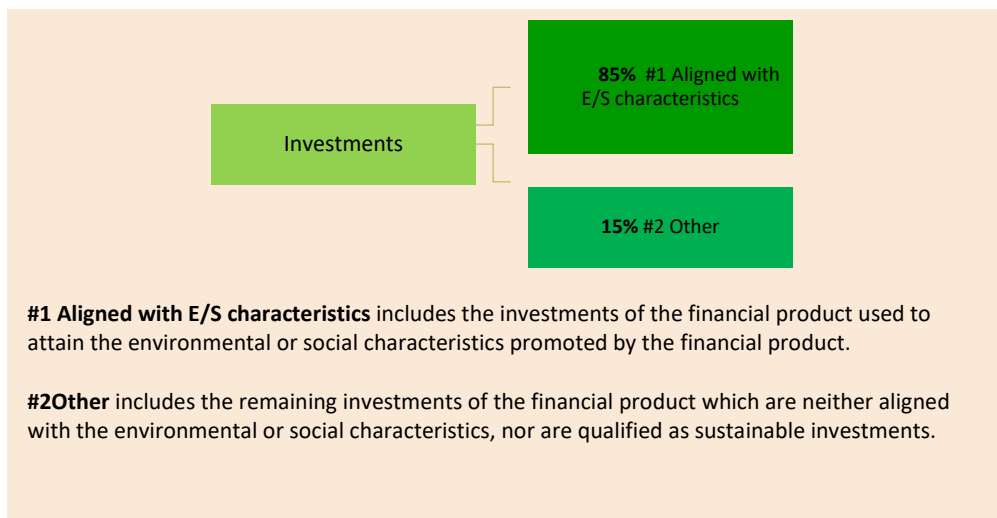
Investments

85% #1 Aligned with E/S characteristics

15% #2 Other

**#1 Aligned with E/S characteristics** includes the investments of the financial product used to attain the environmental or social characteristics promoted by the financial product.

**#2Other** includes the remaining investments of the financial product which are neither aligned with the environmental or social characteristics, nor are qualified as sustainable investments.